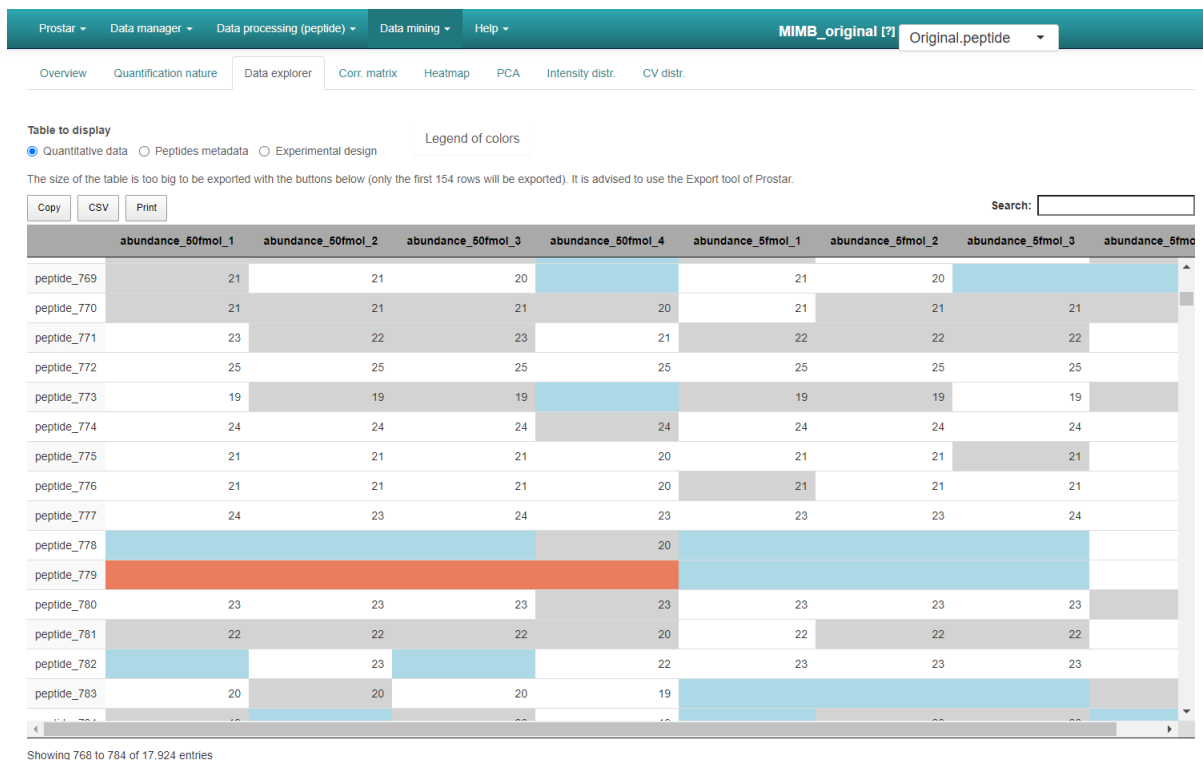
Prostar ▾ Data manager ▾ Data processing (peptide) ▾ Data mining ▾ Help ▾

MIMB_original [?] Original.peptide ▾

Overview Quantification nature Data explorer Corr. matrix Heatmap PCA Intensity distr. CV distr.

Table to display
Quantitative data Peptides metadata Experimental design

Legend of colors

The size of the table is too big to be exported with the buttons below (only the first 154 rows will be exported). It is advised to use the Export tool of Prostar.

Copy CSV Print

Search:

| | abundance_50fmol_1 | abundance_50fmol_2 | abundance_50fmol_3 | abundance_50fmol_4 | abundance_5fmol_1 | abundance_5fmol_2 | abundance_5fmol_3 | abundance_5fmo |
|---|---|---|---|---|---|---|---|---|
| peptide_769 | 21 | 21 | 20 | | 21 | 20 | | |
| peptide_770 | 21 | 21 | 21 | 20 | 21 | 21 | 21 | |
| peptide_771 | 23 | 22 | 23 | 21 | 22 | 22 | 22 | |
| peptide_772 | 25 | 25 | 25 | 25 | 25 | 25 | 25 | |
| peptide_773 | 19 | 19 | 19 | | 19 | 19 | 19 | |
| peptide_774 | 24 | 24 | 24 | 24 | 24 | 24 | 24 | |
| peptide_775 | 21 | 21 | 21 | 20 | 21 | 21 | 21 | |
| peptide_776 | 21 | 21 | 21 | 20 | 21 | 21 | 21 | |
| peptide_777 | 24 | 23 | 24 | 23 | 23 | 23 | 24 | |
| peptide_778 | | | | 20 | | | | |
| peptide_779 | | | | | | | | |
| peptide_780 | 23 | 23 | 23 | 23 | 23 | 23 | 23 | |
| peptide_781 | 22 | 22 | 22 | 20 | 22 | 22 | 22 | |
| peptide_782 | | 23 | | 22 | 23 | 23 | 23 | |
| peptide_783 | 20 | 20 | 20 | 19 | | | | |

Showing 768 to 784 of 17,924 entries